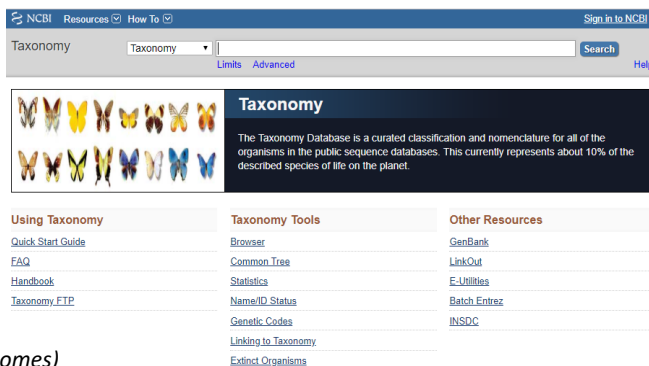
NCBI Resources How To

Sign in to NCBI

Taxonomy

Taxonomy

Search

Limits Advanced

Help

Taxonomy

The Taxonomy Database is a curated classification and nomenclature for all of the organisms in the public sequence databases. This currently represents about 10% of the described species of life on the planet.

Using Taxonomy

Quick Start Guide

FAQ

Handbook

Taxonomy FTP

Taxonomy Tools

Browser

Common Tree

Statistics

Name/ID Status

Genetic Codes

Linking to Taxonomy

Extinct Organisms

Other Resources

GenBank

LinkOut

E-Utilities

Batch Entrez

INSDC

omes)